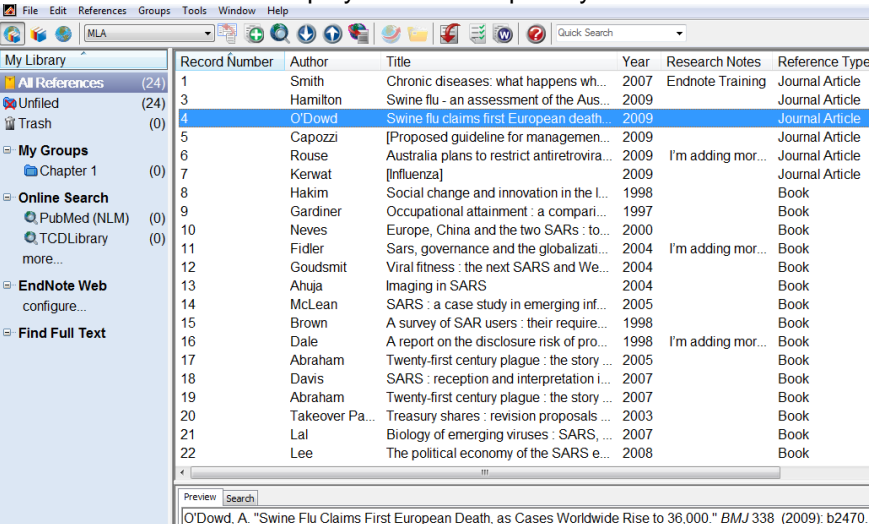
File Edit References Groups Tools Window Help

MLA

Quick Search

My Library

All References (24)
Unfiled (24)
Trash (0)

My Groups
Chapter 1 (0)

Online Search
PubMed (NLM) (0)
TCDLibrary (0)
more...

EndNote Web
configure...

Find Full Text

| Record Number | Author | Title | Year | Research Notes | Reference Type |
|---|---|---|---|---|---|
| 1 | Smith | Chronic diseases: what happens wh... | 2007 | Endnote Training | Journal Article |
| 3 | Hamilton | Swine flu - an assessment of the Aus... | 2009 | | Journal Article |
| 4 | O'Dowd | Swine flu claims first European death... | 2009 | | Journal Article |
| 5 | Capozzi | [Proposed guideline for managemen... | 2009 | | Journal Article |
| 6 | Rouse | Australia plans to restrict antiretrovira... | 2009 | I'm adding mor... | Journal Article |
| 7 | Kerwat | [Influenza] | 2009 | | Journal Article |
| 8 | Hakim | Social change and innovation in the l... | 1998 | | Book |
| 9 | Gardiner | Occupational attainment : a compari... | 1997 | | Book |
| 10 | Neves | Europe, China and the two SARs : to... | 2000 | | Book |
| 11 | Fidler | Sars, governance and the globalizati... | 2004 | I'm adding mor... | Book |
| 12 | Goudsmit | Viral fitness : the next SARS and We... | 2004 | | Book |
| 13 | Ahuja | Imaging in SARS | 2004 | | Book |
| 14 | McLean | SARS : a case study in emerging inf... | 2005 | | Book |
| 15 | Brown | A survey of SAR users : their require... | 1998 | | Book |
| 16 | Dale | A report on the disclosure risk of pro... | 1998 | I'm adding mor... | Book |
| 17 | Abraham | Twenty-first century plague : the story ... | 2005 | | Book |
| 18 | Davis | SARS : reception and interpretation i... | 2007 | | Book |
| 19 | Abraham | Twenty-first century plague : the story ... | 2007 | | Book |
| 20 | Takeover Pa... | Treasury shares : revision proposals ... | 2003 | | Book |
| 21 | Lal | Biology of emerging viruses : SARS, ... | 2007 | | Book |
| 22 | Lee | The political economy of the SARS e... | 2008 | | Book |

Preview Search

O'Dowd, A. "Swine Flu Claims First European Death, as Cases Worldwide Rise to 36,000." *BMJ* 338 (2009): b2470.